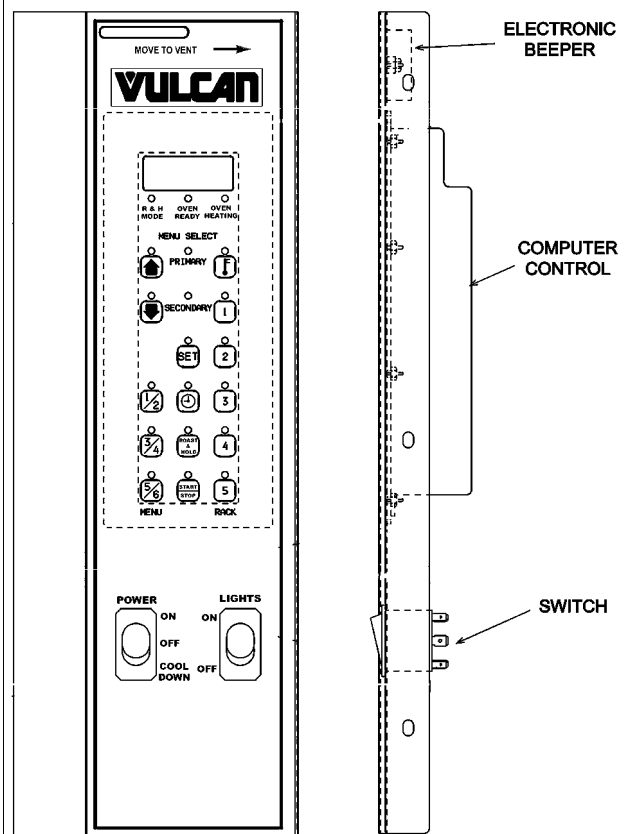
MOVE TO VENT

VULCAN

R & H MODE
OVEN READY
OVEN HEATING

MENU SELECT

PRIMARY
F

SECONDARY
1

SET
2

$\frac{1}{2}$
3

$\frac{3}{4}$
ROAST & HOLD
4

$\frac{5}{6}$
START STOP
5

MENU
RACK

POWER
ON
OFF
COOL DOWN

LIGHTS
ON
OFF

ELECTRONIC BEEPER

COMPUTER CONTROL

SWITCH